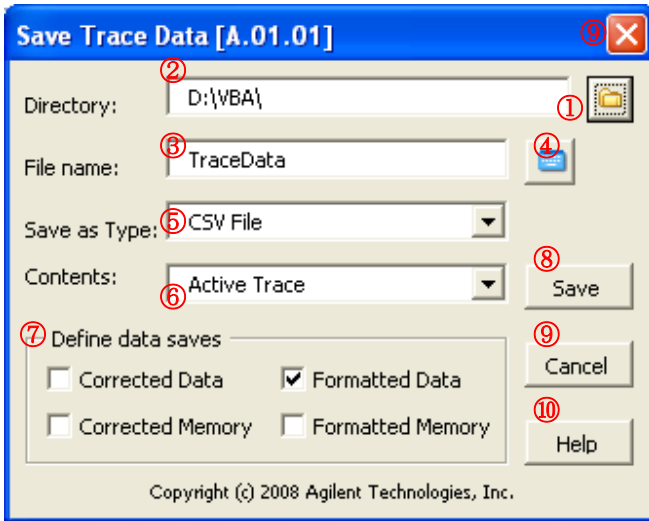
Save Trace Data [A.01.01]

⑨

Directory: ② D:\VBA\ ①

File name: ③ TraceData ④

Save as Type: ⑤ CSV File

Contents: Active Trace ⑥

⑧ Save

⑦ Define data saves

Corrected Data

Formatted Data

Corrected Memory

Formatted Memory

⑨ Cancel

⑩ Help

Copyright (c) 2008 Agilent Technologies, Inc.